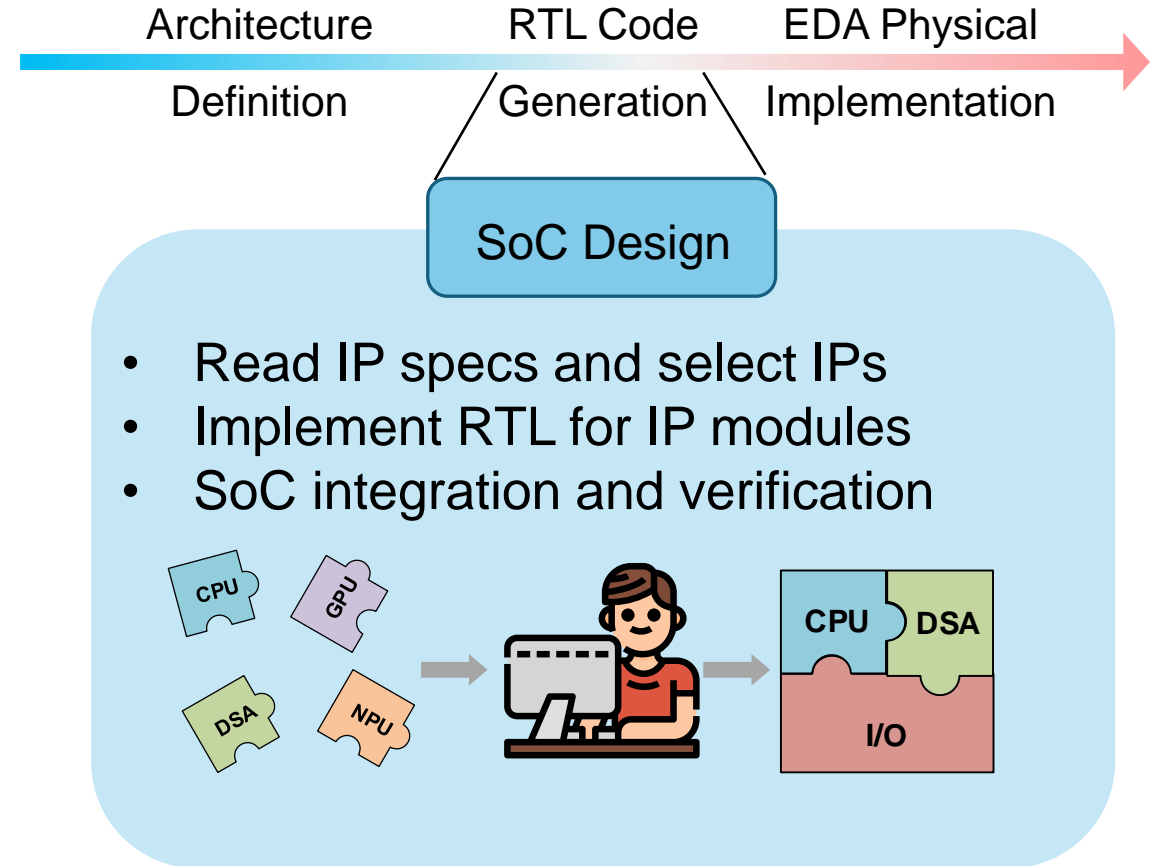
Architecture Definition

RTL Code Generation

EDA Physical Implementation

SoC Design

- Read IP specs and select IPs
- Implement RTL for IP modules
- SoC integration and verification

CPU

GPU

DSA

NPU

CPU

DSA

I/O